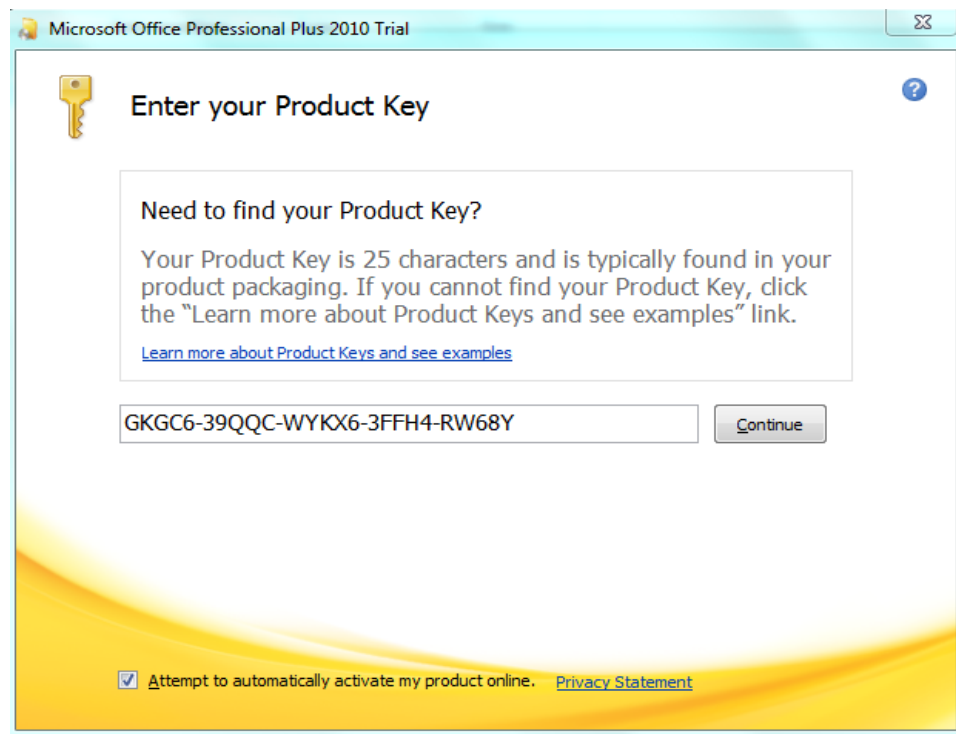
Microsoft Office Professional Plus 2010 Trial

Enter your Product Key

Need to find your Product Key?

Your Product Key is 25 characters and is typically found in your product packaging. If you cannot find your Product Key, click the "Learn more about Product Keys and see examples" link.

Learn more about Product Keys and see examples

GKGC6-39QQC-WYKX6-3FFH4-RW68Y

Continue

Attempt to automatically activate my product online.

Privacy Statement